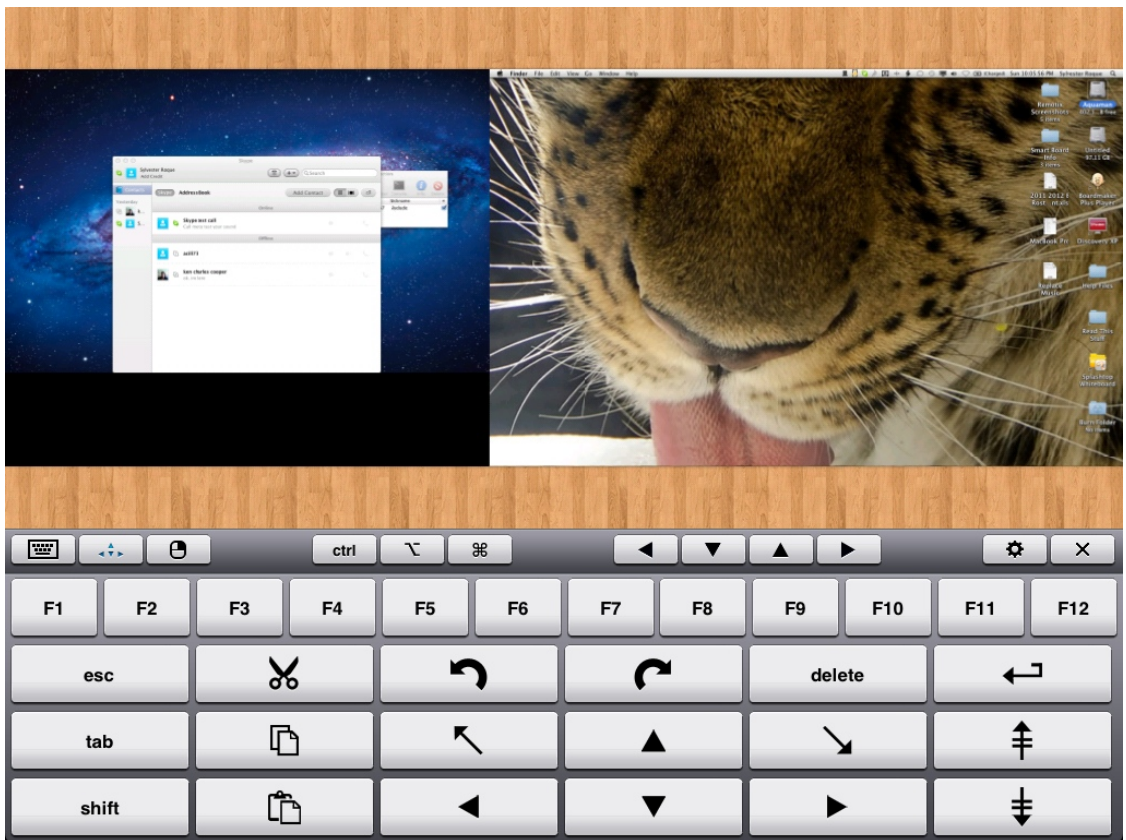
Skype

Sylvester Roque

Add Credit

Search

Contacts

Favorites

Groups

Addressbook

Add Contact

Online

Skype test call

Call more test your sound

Offline

ssl074

ken charles cooper

Nickname

Andude

Finder File Edit View Go Window Help

Sun 10:05:16 PM Sylvester Roque

Remote Screenshots

Aquaman

Smart Board Info

Untitled

2011-2012 1 Rest...m.xls

Boardmaker Plus Player

MacBook Pro

Discovery XP

Help Files

Read This Stuff

Splashtop Whiteboard

ctrl

⌥

⌘

F1

F2

F3

F4

F5

F6

F7

F8

F9

F10

F11

F12

esc

delete

tab

shift